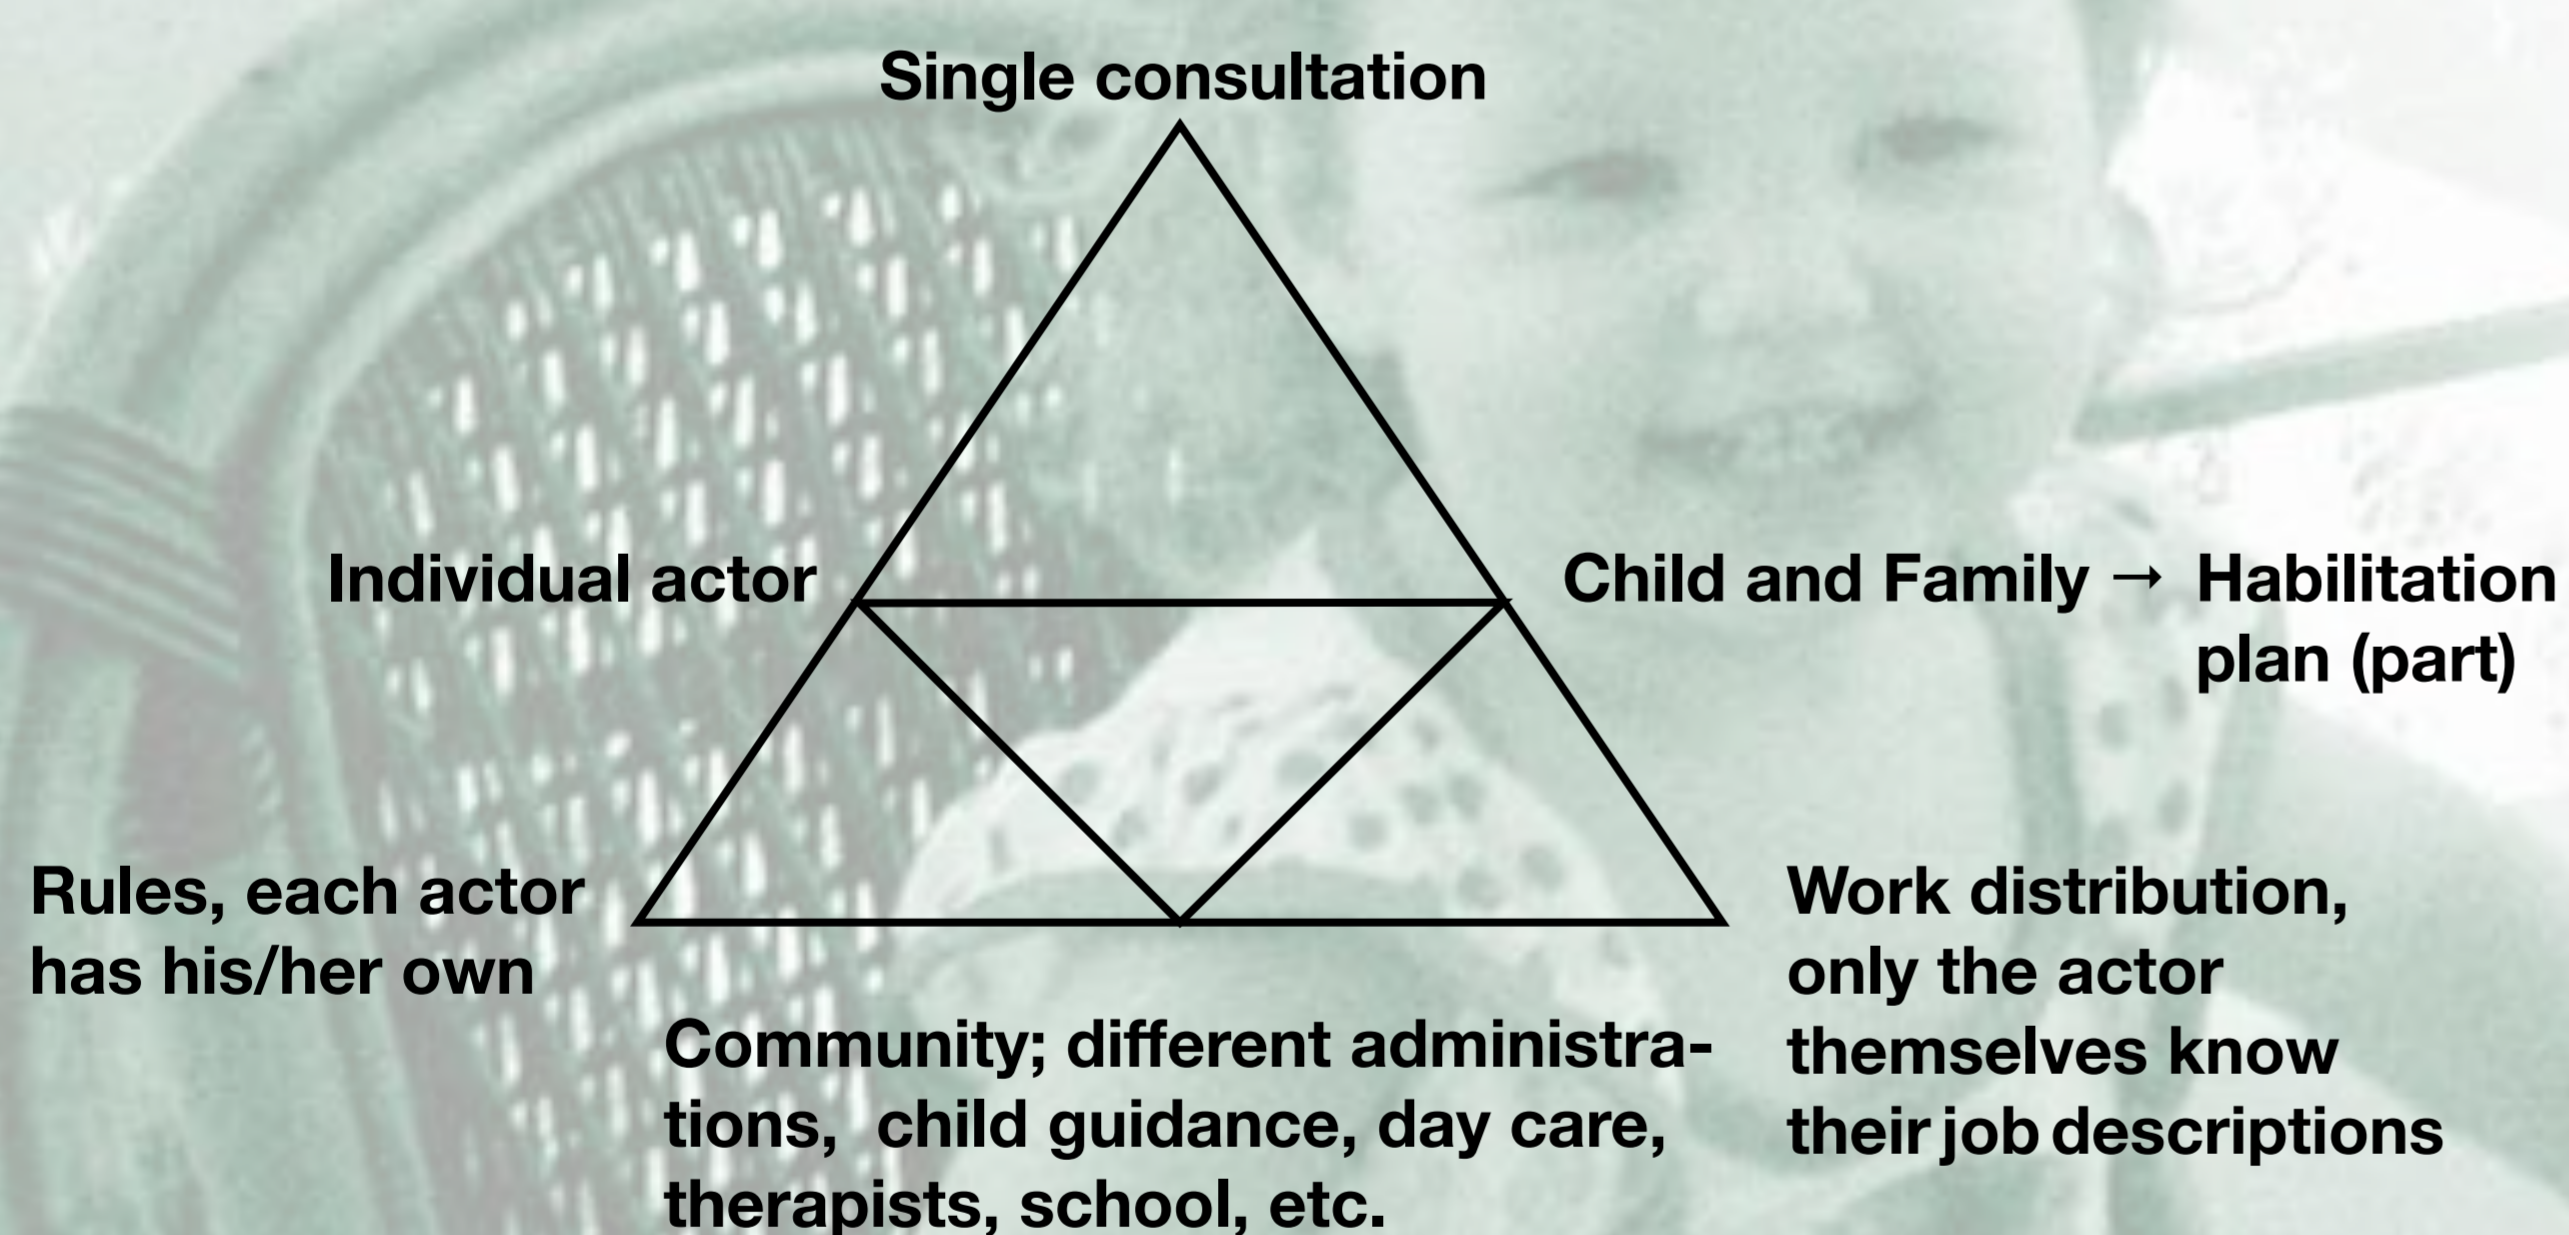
Single consultation

Individual actor

Child and Family → Habilitation plan (part)

Rules, each actor has his/her own

Work distribution, only the actor themselves know their job descriptions

Community; different administrations, child guidance, day care, therapists, school, etc.